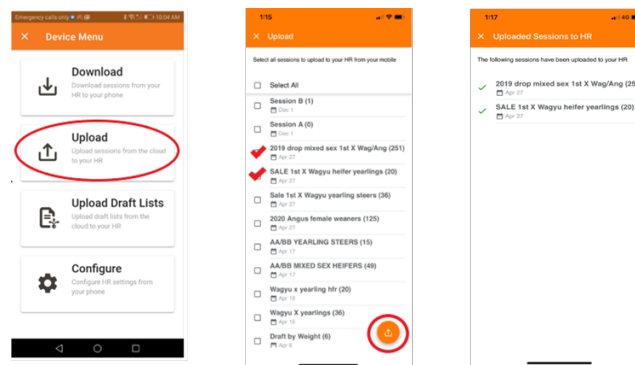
Emergency calls only 10:04 AM

× Device Menu

Download
Download sessions from your HR to your phone

Upload
Upload sessions from the cloud to your HR

Upload Draft Lists
Upload draft lists from the cloud to your HR

Configure
Configure HR settings from your phone

1:15

× Upload

Select all sessions to upload to your HR from your mobile

Select All

Session B (1)
Dec 1

Session A (0)
Dec 1

2019 drop mixed sex 1st X Wag/Ang (251)
Apr 27

SALE 1st X Wagyu heifer yearlings (20)
Apr 27

Sale 1st X Wagyu yearling steers (36)
Apr 27

2020 Angus female weaners (125)
Apr 27

AA/BB YEARLING STEERS (15)
Apr 17

AA/BB MIXED SEX HEIFERS (49)
Apr 17

Wagyu x yearling hfr (20)
Apr 16

Wagyu X yearlings (36)
Apr 16

Draft by Weight (6)
Apr 6

1:17

× Uploaded Sessions to HR

The following sessions have been uploaded to your HR

2019 drop mixed sex 1st X Wag/Ang (25
Apr 27

SALE 1st X Wagyu heifer yearlings (20
Apr 27